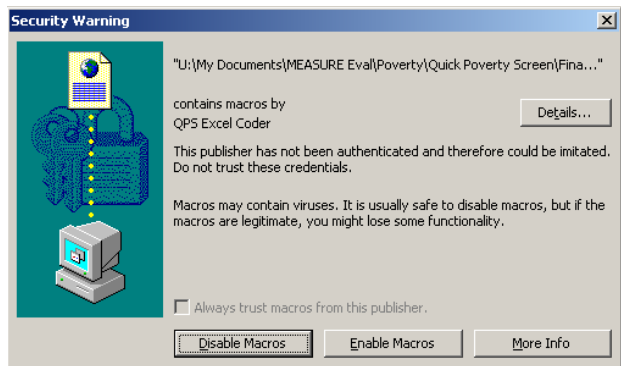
Security Warning

"U:\My Documents\MEASURE Eval\Poverty\Quick Poverty Screen\Fina..."

contains macros by
QPS Excel Coder

Details...

This publisher has not been authenticated and therefore could be imitated. Do not trust these credentials.

Macros may contain viruses. It is usually safe to disable macros, but if the macros are legitimate, you might lose some functionality.

Always trust macros from this publisher.

Disable Macros | Enable Macros | More Info